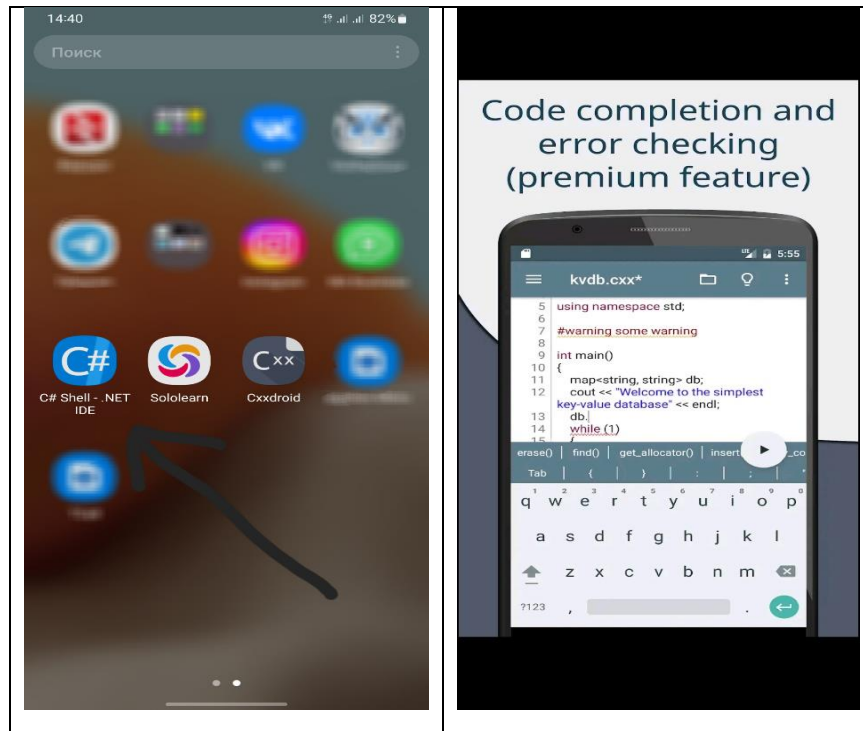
14:40 82%

Поиск

C# Shell - .NET IDE

Sololearn

Cxxdroid

Code completion and error checking (premium feature)

5:55

kvdb.cxx*

5 using namespace std;
6
7 #warning some warning
8
9 int main()
10 {
11 map<string, string> db;
12 cout << "Welcome to the simplest key-value database" << endl;
13 db.
14 while (1)

erase() | find() | get_allocator() | insert

Tab | { | } | : | ; |

q w e r t y u i o p
a s d f g h j k l
z x c v b n m
?123 , .